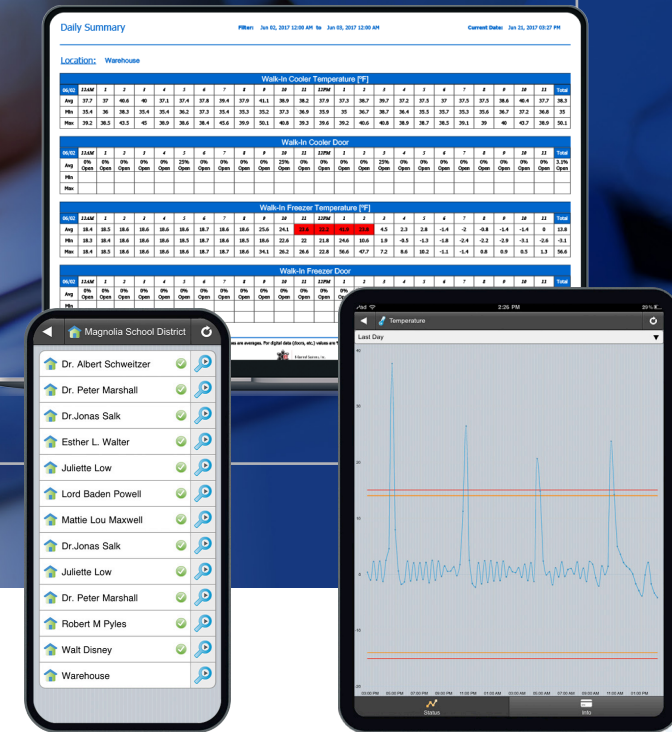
Daily Summary

Filter: Jun 02, 2017 12:00 AM to Jun 03, 2017 12:00 AM

Current Date: Jun 21, 2017 03:27 PM

Location: Warehouse

Walk-In Cooler Temperature [°F]

| 06/02 | 12AM | 1 | 2 | 3 | 4 | 5 | 6 | 7 | 8 | 9 | 10 | 11 | 12PM | 1 | 2 | 3 | 4 | 5 | 6 | 7 | 8 | 9 | 10 | 11 | Total |
|---|---|---|---|---|---|---|---|---|---|---|---|---|---|---|---|---|---|---|---|---|---|---|---|---|---|
| Avg | 37.7 | 37 | 40.6 | 40 | 37.1 | 37.4 | 37.8 | 39.4 | 37.9 | 41.1 | 38.9 | 38.2 | 37.9 | 37.3 | 38.7 | 39.7 | 37.2 | 37.5 | 37 | 37.5 | 37.5 | 38.6 | 40.4 | 37.7 | 38.3 |
| Min | 35.4 | 36 | 38.3 | 35.4 | 35.4 | 36.2 | 37.3 | 35.4 | 35.3 | 35.2 | 37.3 | 36.9 | 35.9 | 35 | 36.7 | 36.7 | 36.4 | 35.5 | 35.7 | 35.3 | 35.6 | 36.7 | 37.2 | 36.8 | 35 |
| Max | 39.2 | 38.3 | 43.5 | 45 | 38.9 | 38.6 | 38.4 | 45.6 | 39.9 | 50.1 | 40.8 | 39.3 | 39.6 | 39.2 | 40.6 | 40.8 | 38.9 | 38.7 | 38.5 | 39.1 | 39 | 40 | 43.7 | 38.9 | 50.1 |

Walk-In Cooler Door

| 06/02 | 12AM | 1 | 2 | 3 | 4 | 5 | 6 | 7 | 8 | 9 | 10 | 11 | 12PM | 1 | 2 | 3 | 4 | 5 | 6 | 7 | 8 | 9 | 10 | 11 | Total |
|---|---|---|---|---|---|---|---|---|---|---|---|---|---|---|---|---|---|---|---|---|---|---|---|---|---|
| Avg | 0% Open | 0% Open | 0% Open | 0% Open | 0% Open | 25% Open | 0% Open | 0% Open | 0% Open | 0% Open | 25% Open | 0% Open | 0% Open | 0% Open | 0% Open | 25% Open | 0% Open | 0% Open | 0% Open | 0% Open | 0% Open | 0% Open | 0% Open | 0% Open | 3.1% Open |
| Min | | | | | | | | | | | | | | | | | | | | | | | | | |
| Max | | | | | | | | | | | | | | | | | | | | | | | | | |

Walk-In Freezer Temperature [°F]

| 06/02 | 12AM | 1 | 2 | 3 | 4 | 5 | 6 | 7 | 8 | 9 | 10 | 11 | 12PM | 1 | 2 | 3 | 4 | 5 | 6 | 7 | 8 | 9 | 10 | 11 | Total |
|---|---|---|---|---|---|---|---|---|---|---|---|---|---|---|---|---|---|---|---|---|---|---|---|---|---|
| Avg | 18.4 | 18.5 | 18.6 | 18.6 | 18.6 | 18.7 | 18.6 | 18.6 | 18.6 | 25.6 | 24.1 | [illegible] | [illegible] | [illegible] | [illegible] | 4.5 | 2.3 | 2.8 | -1.4 | -2 | -0.8 | -1.4 | -1.4 | 0 | 13.8 |
| Min | 18.3 | 18.4 | 18.6 | 18.6 | 18.6 | 18.5 | 18.7 | 18.6 | 18.5 | 18.6 | 22.6 | 22 | 21.8 | 24.6 | 10.6 | 1.9 | -0.5 | -1.3 | -1.8 | -2.4 | -2.2 | -2.9 | -3.1 | -2.6 | -3.1 |
| Max | 18.4 | 18.5 | 18.6 | 18.6 | 18.6 | 18.7 | 18.7 | 18.7 | 18.6 | 34.1 | 26.2 | 28.6 | 22.8 | 56.6 | 47.7 | 7.2 | 8.6 | 10.2 | -1.1 | -1.4 | 0.8 | 0.9 | 0.5 | 1.3 | 56.6 |

Walk-In Freezer Door

| 06/02 | 12AM | 1 | 2 | 3 | 4 | 5 | 6 | 7 | 8 | 9 | 10 | 11 | 12PM | 1 | 2 | 3 | 4 | 5 | 6 | 7 | 8 | 9 | 10 | 11 | Total |
|---|---|---|---|---|---|---|---|---|---|---|---|---|---|---|---|---|---|---|---|---|---|---|---|---|---|
| Avg | 0% Open | 0% Open | 0% Open | 0% Open | 0% Open | 0% Open | 0% Open | 0% Open | 0% Open | 0% Open | 0% Open | 0% Open | 0% Op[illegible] | | | | | | | | | | | | |

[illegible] are averages. For digital data (doors, etc.) values are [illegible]

Magnolia School District
Dr. Albert Schweitzer
Dr. Peter Marshall
Dr.Jonas Salk
Esther L. Walter
Juliette Low
Lord Baden Powell
Mattie Lou Maxwell
Dr.Jonas Salk
Juliette Low
Dr. Peter Marshall
Robert M Pyles
Walt Disney
Warehouse

2:26 PM
39%
Temperature
Last Day
Status
Info